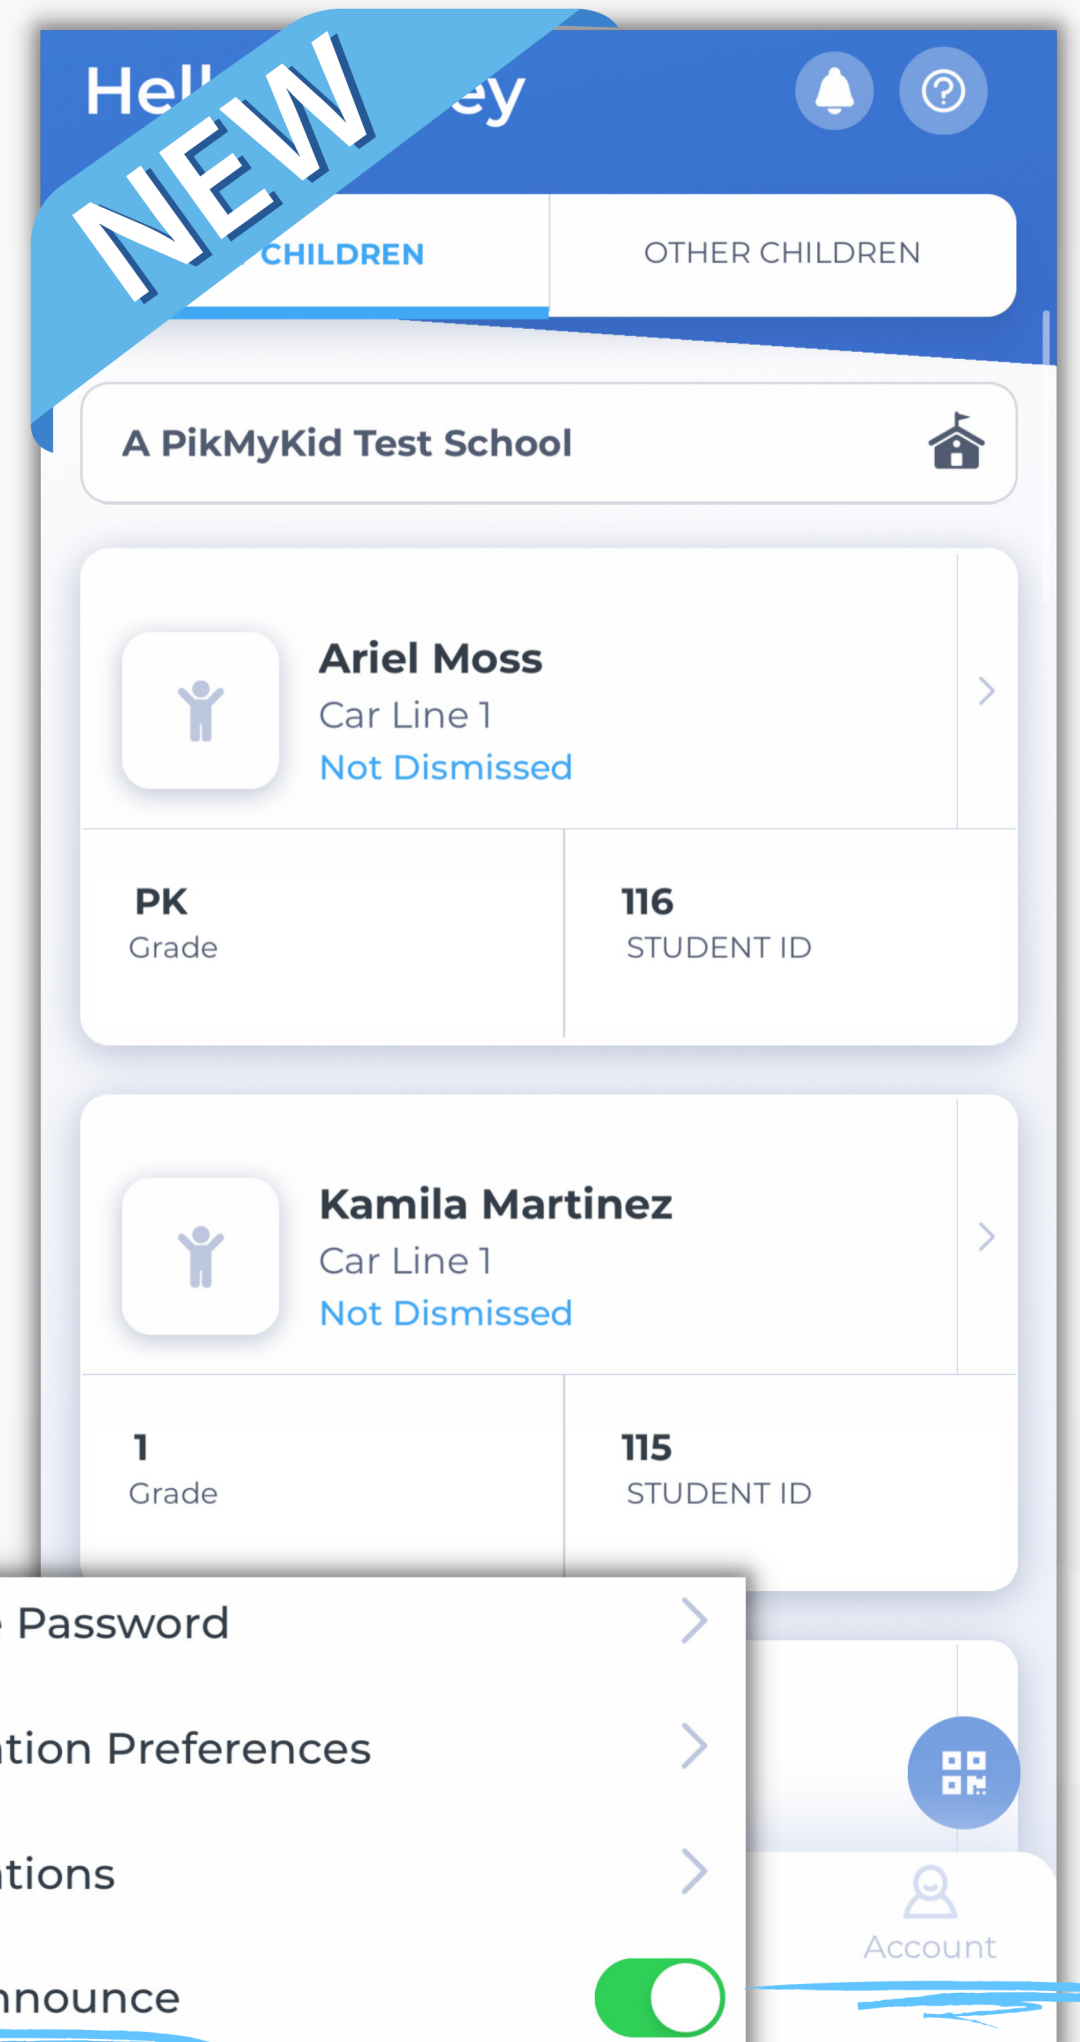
NEW

Hell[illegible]ey

CHILDREN

OTHER CHILDREN

A PikMyKid Test School

Ariel Moss
Car Line 1
Not Dismissed

PK
Grade

116
STUDENT ID

Kamila Martinez
Car Line 1
Not Dismissed

1
Grade

115
STUDENT ID

Password

tion Preferences

tions

nnounce

Account